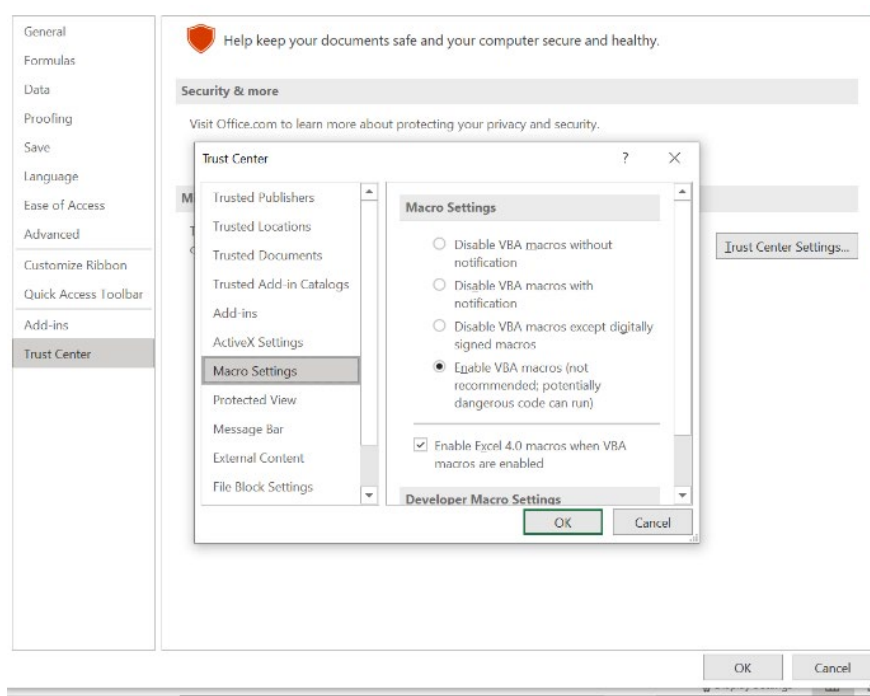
General
Formulas
Data
Proofing
Save
Language
Ease of Access
Advanced
Customize Ribbon
Quick Access Toolbar
Add-ins
Trust Center

Help keep your documents safe and your computer secure and healthy.

Security & more

Visit Office.com to learn more about protecting your privacy and security.

M

T
C

Trust Center Settings...

Trust Center ? ×

Trusted Publishers
Trusted Locations
Trusted Documents
Trusted Add-in Catalogs
Add-ins
ActiveX Settings
Macro Settings
Protected View
Message Bar
External Content
File Block Settings

Macro Settings

Disable VBA macros without notification
Disable VBA macros with notification
Disable VBA macros except digitally signed macros
Enable VBA macros (not recommended; potentially dangerous code can run)

Enable Excel 4.0 macros when VBA macros are enabled

Developer Macro Settings

OK Cancel

OK Cancel

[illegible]